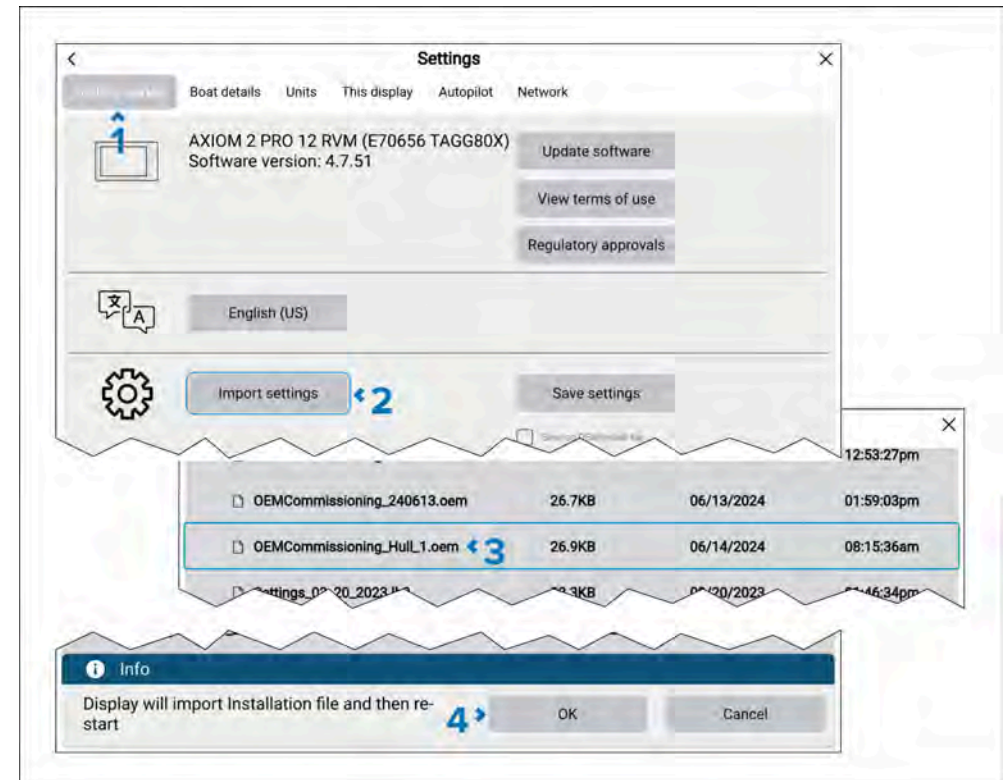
<

Settings

×

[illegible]

Boat details

Units

This display

Autopilot

Network

1

AXIOM 2 PRO 12 RVM (E70656 TAGG80X)
Software version: 4.7.51

Update software

View terms of use

Regulatory approvals

English (US)

Import settings

2

Save settings

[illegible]

×

12:53:27pm

| OEMCommissioning_240613.oem | 26.7KB | 06/13/2024 | 01:59:03pm |
|---|---|---|---|
| OEMCommissioning_Hull_1.oem | 26.9KB | 06/14/2024 | 08:15:36am |
| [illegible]ttings_0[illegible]20_2023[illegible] | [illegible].3KB | 0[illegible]/20/2023 | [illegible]:46:34pm |

3

Info

Display will import Installation file and then restart

4

OK

Cancel